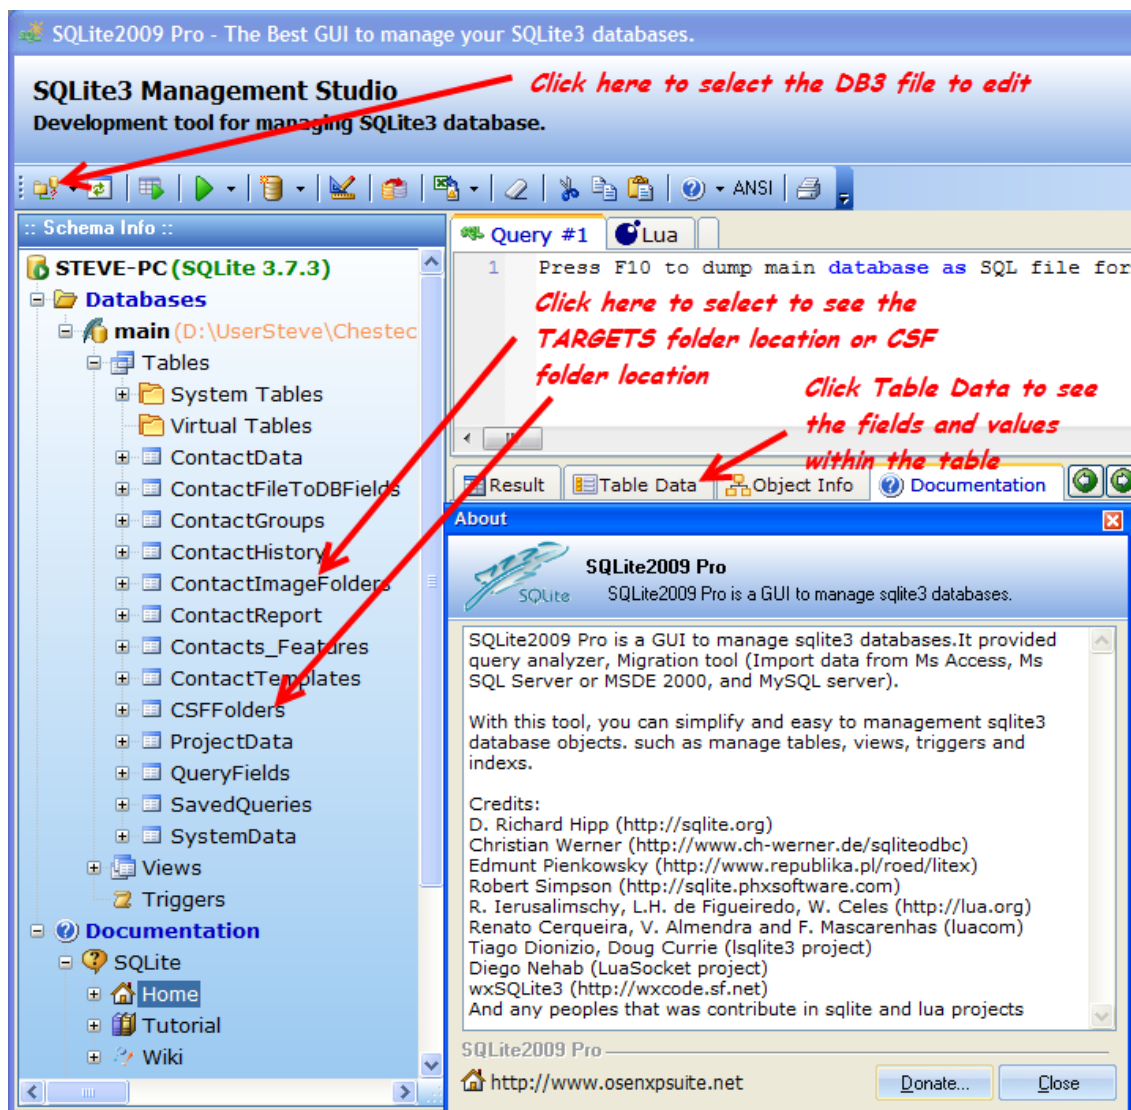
SQLite2009 Pro - The Best GUI to manage your SQLite3 databases.

SQLite3 Management Studio
Development tool for managing SQLite3 database.

Click here to select the DB3 file to edit

ANSI

:: Schema Info ::

STEVE-PC (SQLite 3.7.3)
Databases
main (D:\UserSteve\Chestec
Tables
System Tables
Virtual Tables
ContactData
ContactFileToDBFields
ContactGroups
ContactHistory
ContactImageFolders
ContactReport
Contacts_Features
ContactTemplates
CSFFolders
ProjectData
QueryFields
SavedQueries
SystemData
Views
Triggers
Documentation
SQLite
Home
Tutorial
Wiki

Query #1
Lua

1 Press F10 to dump main database as SQL file for

Click here to select to see the TARGETS folder location or CSF folder location

Click Table Data to see the fields and values within the table

Result
Table Data
Object Info
Documentation

About

SQLite2009 Pro
SQLite2009 Pro is a GUI to manage sqlite3 databases.
SQLite

SQLite2009 Pro is a GUI to manage sqlite3 databases.It provided query analyzer, Migration tool (Import data from Ms Access, Ms SQL Server or MSDE 2000, and MySQL server).

With this tool, you can simplify and easy to management sqlite3 database objects. such as manage tables, views, triggers and indexs.

Credits:
D. Richard Hipp (http://sqlite.org)
Christian Werner (http://www.ch-werner.de/sqliteodbc)
Edmunt Pienkowsky (http://www.republika.pl/roed/litex)
Robert Simpson (http://sqlite.phxsoftware.com)
R. Ierusalimschy, L.H. de Figueiredo, W. Celes (http://lua.org)
Renato Cerqueira, V. Almendra and F. Mascarenhas (luacom)
Tiago Dionizio, Doug Currie (lsqlite3 project)
Diego Nehab (LuaSocket project)
wxSQLite3 (http://wxcode.sf.net)
And any peoples that was contribute in sqlite and lua projects

SQLite2009 Pro
http://www.osenxpsuite.net
Donate...
Close